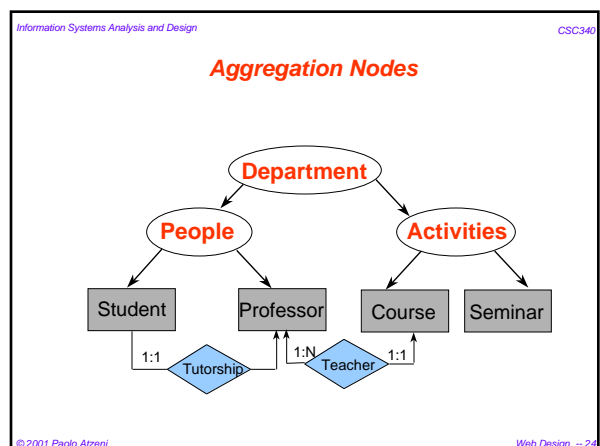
Information Systems Analysis and Design

CSC340

Aggregation Nodes

Department

People

Activities

Student

Professor

Course

Seminar

1:1

Tutorship

1:N

Teacher

1:1

© 2001 Paolo Atzeni

Web Design -- 24